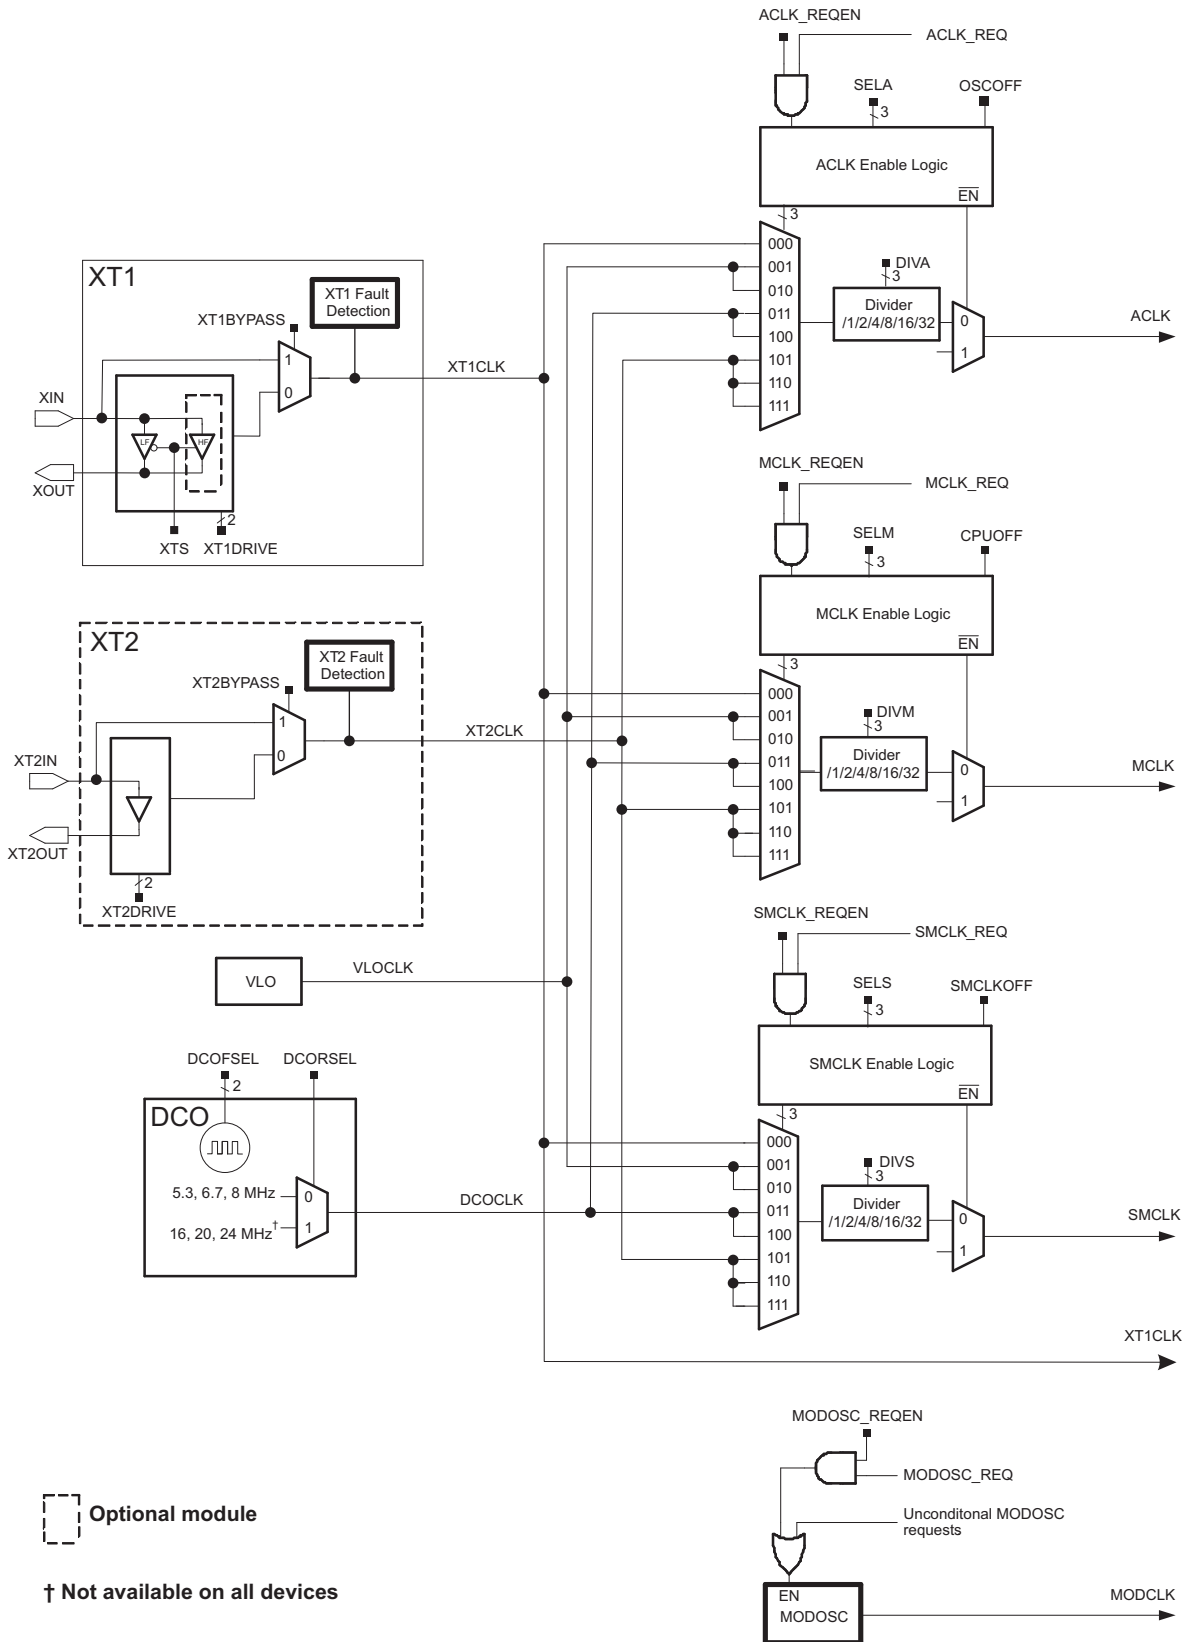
ACLK_REQEN
ACLK_REQ
SELA
3
OSCOFF
ACLK Enable Logic
$\overline{EN}$
3
000
001
010
011
100
101
110
111
DIVA
3
Divider
/1/2/4/8/16/32
0
1
ACLK

XT1
XT1BYPASS
XT1 Fault Detection
1
0
XT1CLK
XIN
LF
HF
XOUT
XTS
2
XT1DRIVE

MCLK_REQEN
MCLK_REQ
SELM
3
CPUOFF
MCLK Enable Logic
$\overline{EN}$
3
000
001
010
011
100
101
110
111
DIVM
3
Divider
/1/2/4/8/16/32
0
1
MCLK

XT2
XT2BYPASS
XT2 Fault Detection
1
0
XT2CLK
XT2IN
XT2OUT
2
XT2DRIVE

SMCLK_REQEN
SMCLK_REQ
SELS
3
SMCLKOFF
VLO
VLOCLK
SMCLK Enable Logic
$\overline{EN}$
DCOFSEL
DCORSEL
2
DCO
3
000
001
010
011
100
101
110
111
DIVS
3
Divider
/1/2/4/8/16/32
0
1
SMCLK
5.3, 6.7, 8 MHz
16, 20, 24 MHz†
0
1
DCOCLK

XT1CLK

MODOSC_REQEN
MODOSC_REQ
Unconditonal MODOSC requests
Optional module
† Not available on all devices
EN
MODOSC
MODCLK